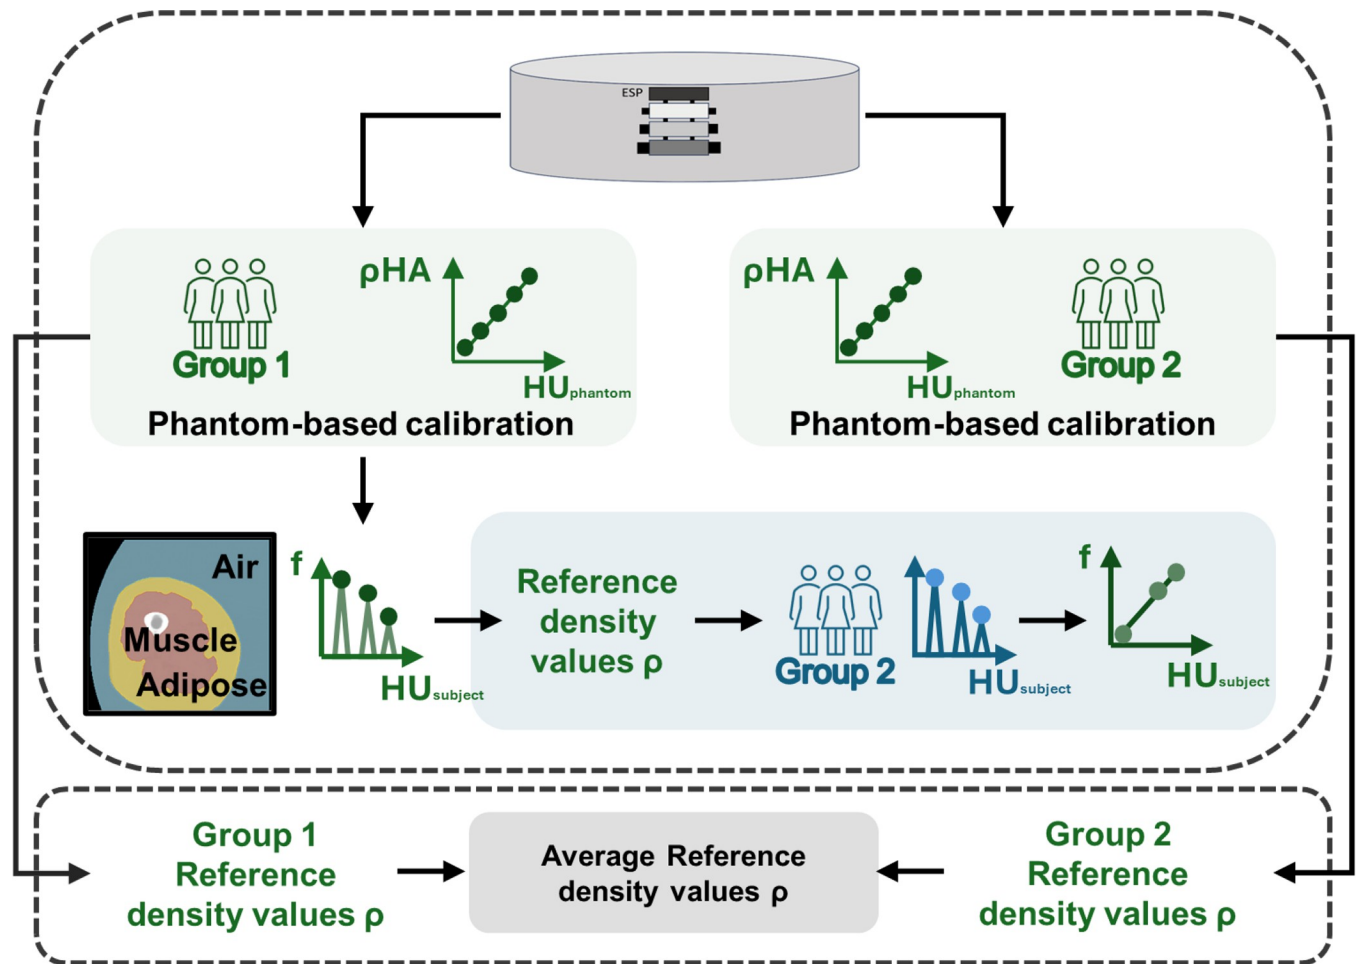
ESP

ρHA

Group 1

$HU_{phantom}$

Phantom-based calibration

ρHA

$HU_{phantom}$

Group 2

Phantom-based calibration

Air

Muscle

Adipose

f

$HU_{subject}$

Reference density values ρ

Group 2

$HU_{subject}$

f

$HU_{subject}$

Group 1 Reference density values ρ

Average Reference density values ρ

Group 2 Reference density values ρ